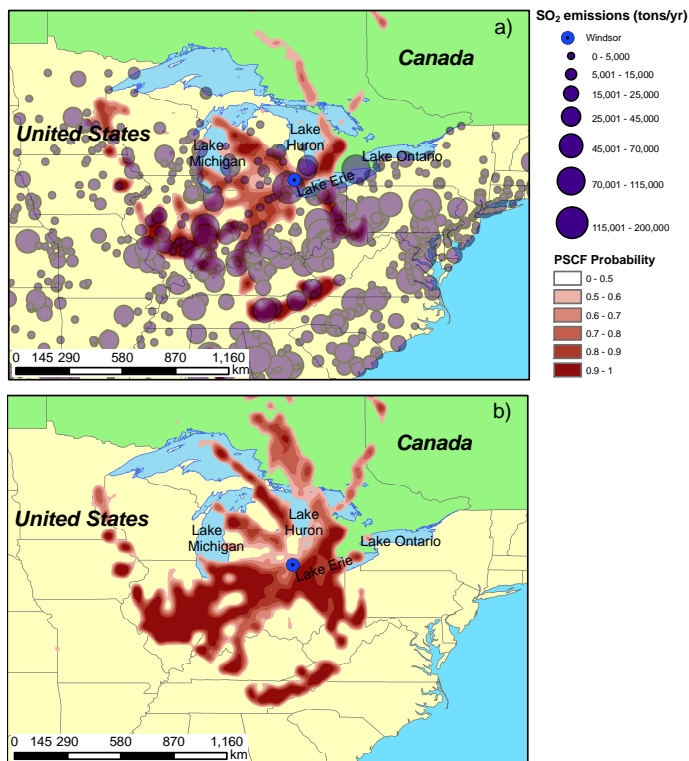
a)

Canada

United States

Lake Michigan

Lake Huron

Lake Ontario

Lake Erie

0 145 290 580 870 1,160 km

$SO_2$ emissions (tons/yr)

Windsor

0 - 5,000

5,001 - 15,000

15,001 - 25,000

25,001 - 45,000

45,001 - 70,000

70,001 - 115,000

115,001 - 200,000

PSCF Probability

0 - 0.5

0.5 - 0.6

0.6 - 0.7

0.7 - 0.8

0.8 - 0.9

0.9 - 1

b)

Canada

United States

Lake Michigan

Lake Huron

Lake Ontario

Lake Erie

0 145 290 580 870 1,160 km